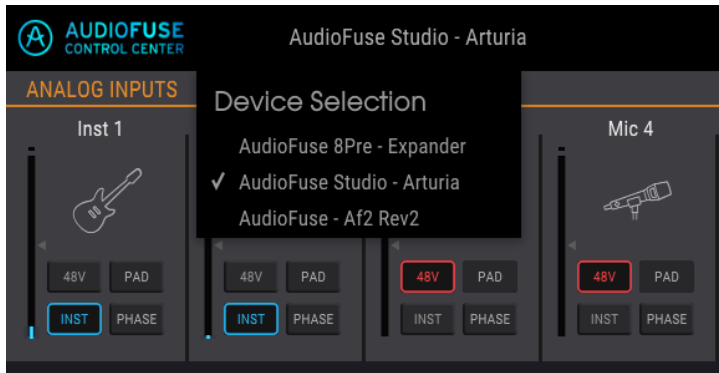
AUDIOFUSE
CONTROL CENTER

AudioFuse Studio - Arturia

ANALOG INPUTS

Inst 1

Device Selection

AudioFuse 8Pre - Expander

✓ AudioFuse Studio - Arturia

AudioFuse - Af2 Rev2

Mic 4

48V PAD
INST PHASE

48V PAD
INST PHASE

48V PAD
INST PHASE

48V PAD
INST PHASE